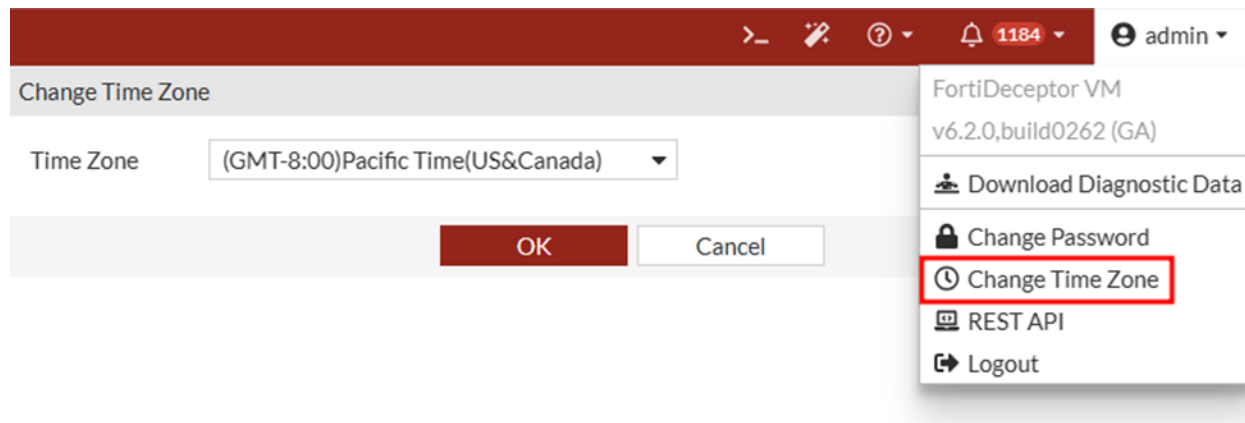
>_ 1184 admin

Change Time Zone

Time Zone (GMT-8:00)Pacific Time(US&Canada)

OK Cancel

FortiDeceptor VM
v6.2.0,build0262 (GA)

Download Diagnostic Data

Change Password
Change Time Zone
REST API
Logout